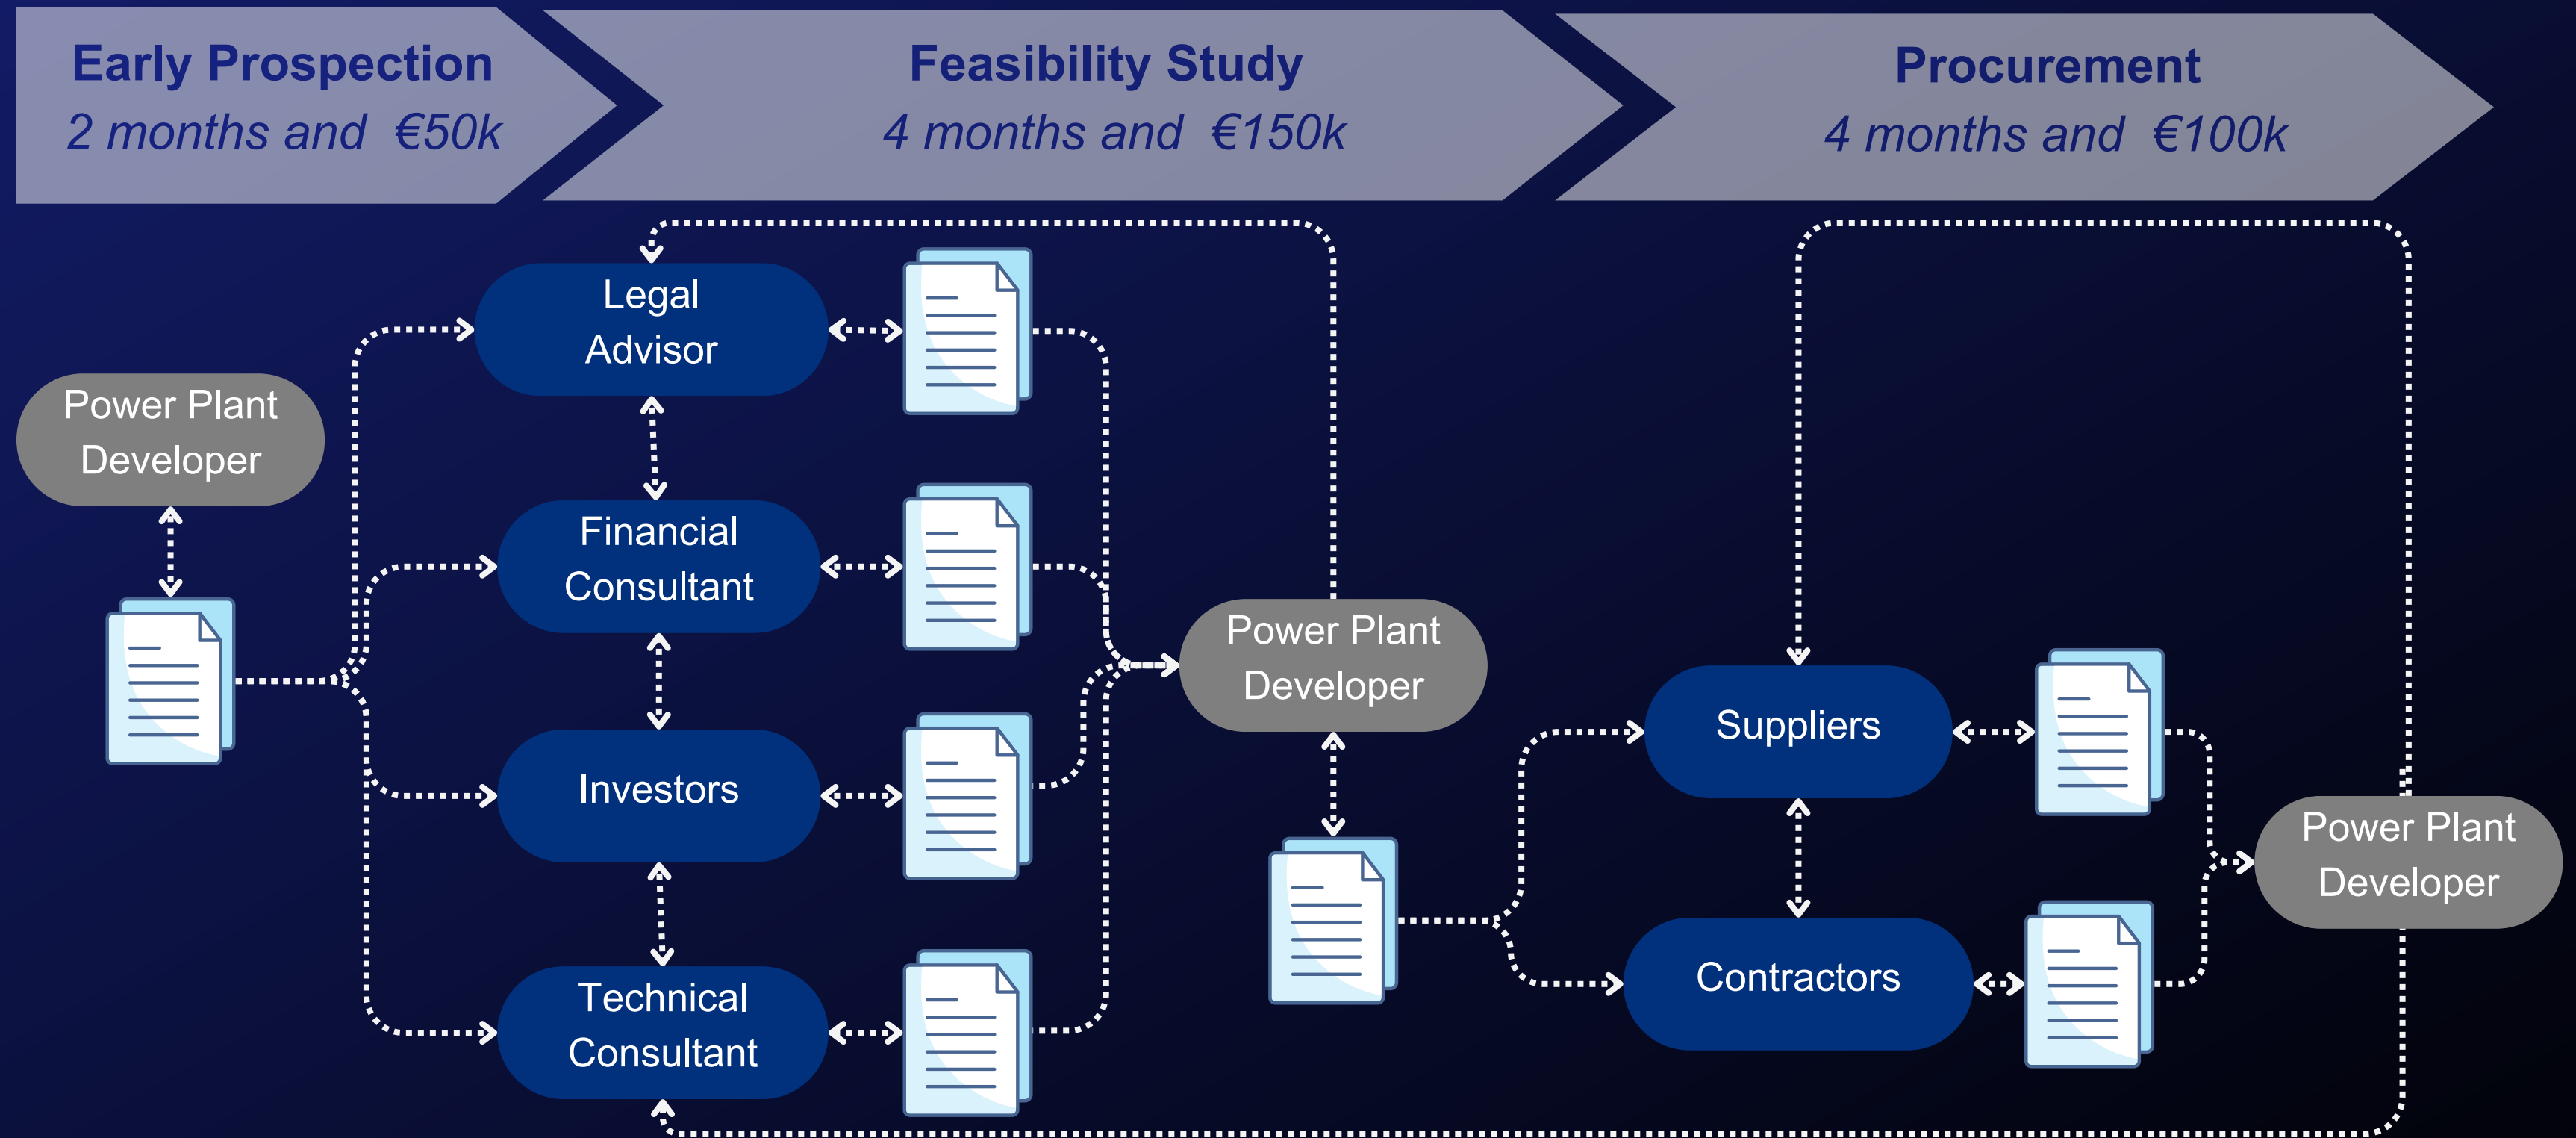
Early Prospection
2 months and €50k

Feasibility Study
4 months and €150k

Procurement
4 months and €100k

Power Plant Developer

Legal Advisor

Financial Consultant

Investors

Technical Consultant

Power Plant Developer

Suppliers

Contractors

Power Plant Developer